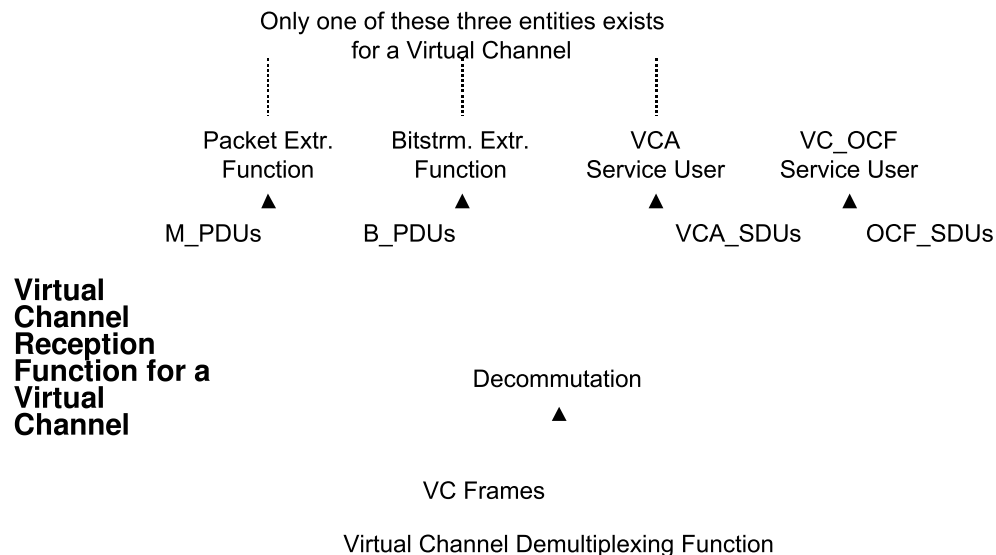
Only one of these three entities exists for a Virtual Channel

Packet Extr. Function

Bitstrm. Extr. Function

VCA Service User

VC_OCF Service User

M_PDUs

B_PDUs

VCA_SDUs

OCF_SDUs

Virtual Channel Reception Function for a Virtual Channel

Decommutation

VC Frames

Virtual Channel Demultiplexing Function